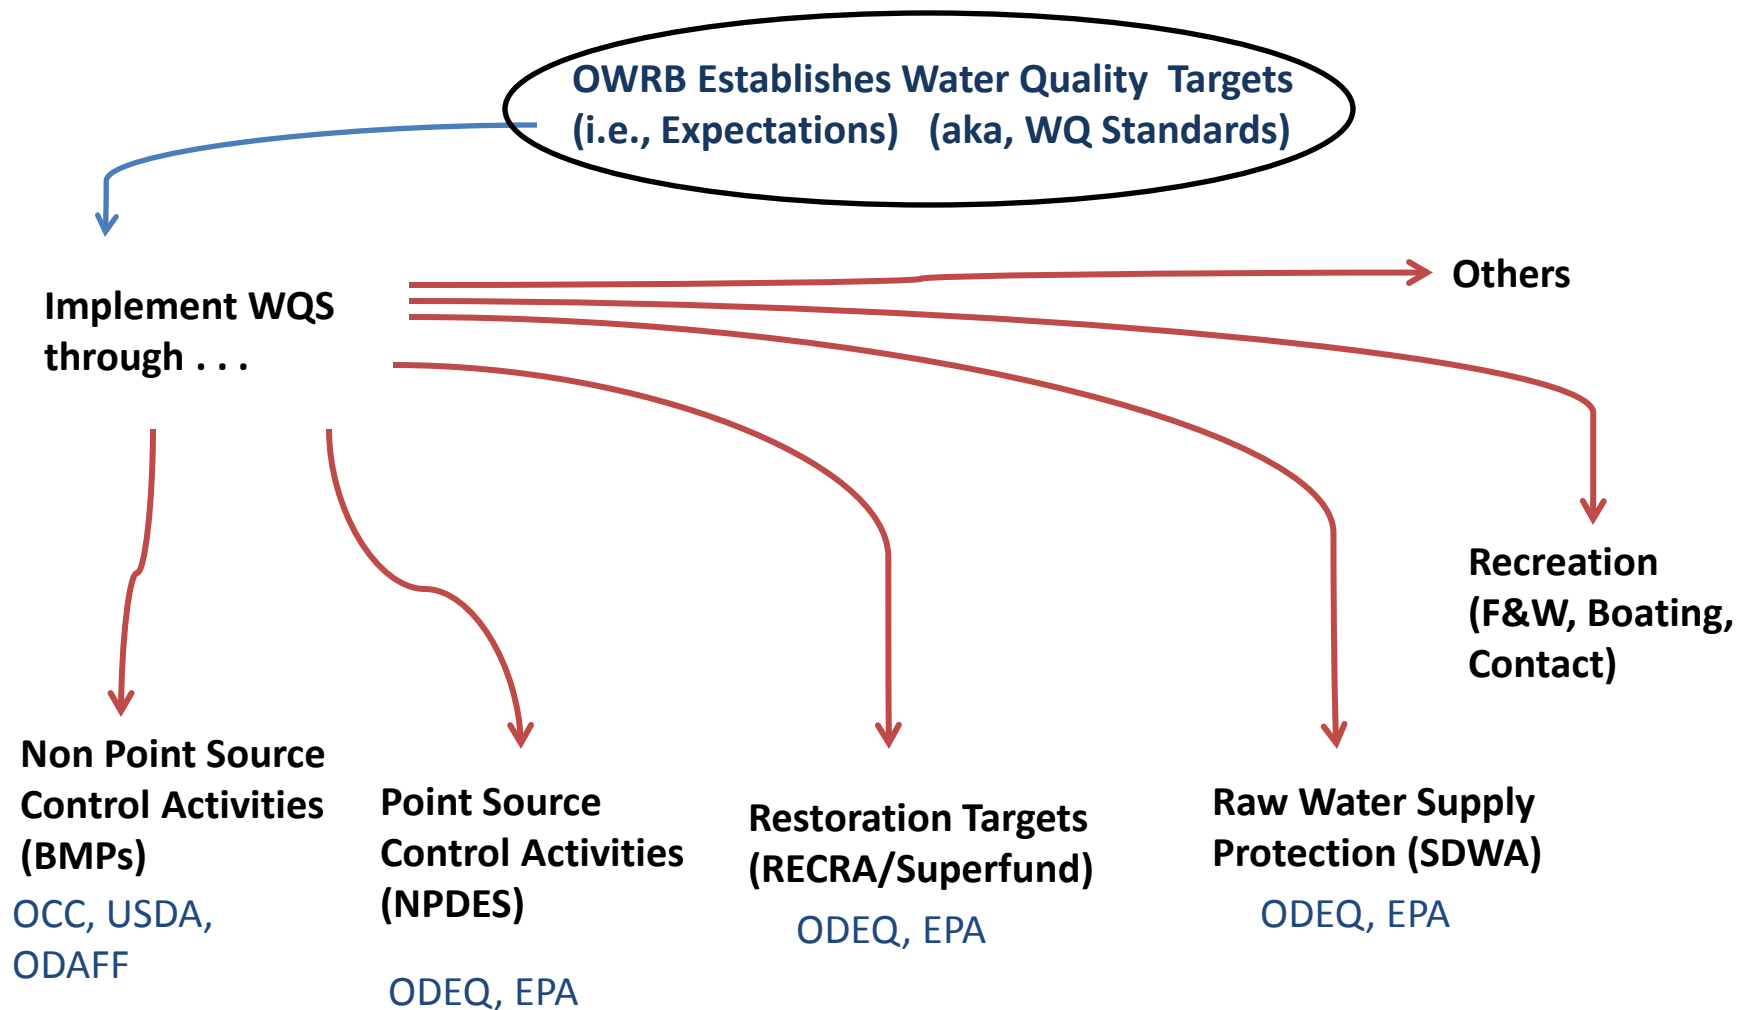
OWRB Establishes Water Quality Targets (i.e., Expectations) (aka, WQ Standards)

Implement WQS through . . .

Others

Recreation (F&W, Boating, Contact)

Non Point Source Control Activities (BMPs)
OCC, USDA, ODAFF

Point Source Control Activities (NPDES)
ODEQ, EPA

Restoration Targets (RECRA/Superfund)
ODEQ, EPA

Raw Water Supply Protection (SDWA)
ODEQ, EPA